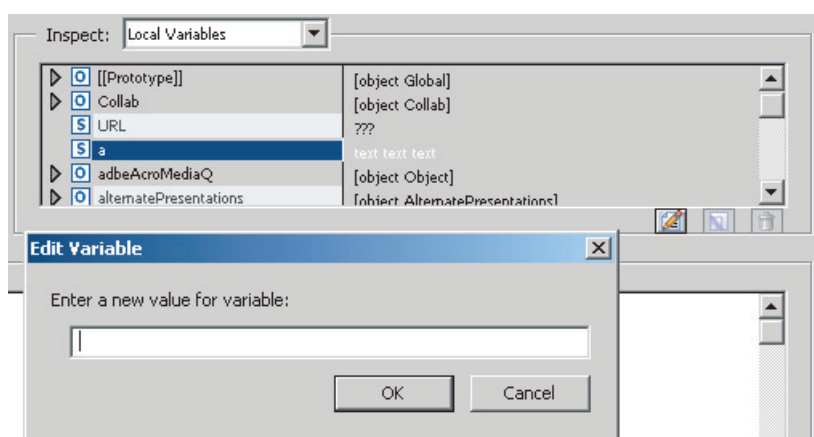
Inspect: Local Variables

| | |
|---|---|
| O [[Prototype]] | [object Global] |
| O Collab | [object Collab] |
| S URL | ??? |
| S a | text text text |
| O adbeAcroMediaQ | [object Object] |
| O alternatePresentations | [object AlternatePresentations] |

Edit Variable

Enter a new value for variable:

OK

Cancel